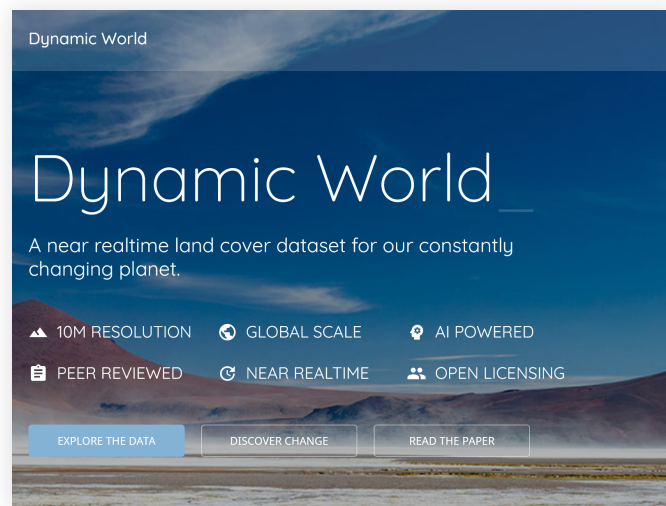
Dynamic World

Dynamic World_

A near realtime land cover dataset for our constantly changing planet.

10M RESOLUTION
GLOBAL SCALE
AI POWERED
PEER REVIEWED
NEAR REALTIME
OPEN LICENSING

EXPLORE THE DATA
DISCOVER CHANGE
READ THE PAPER